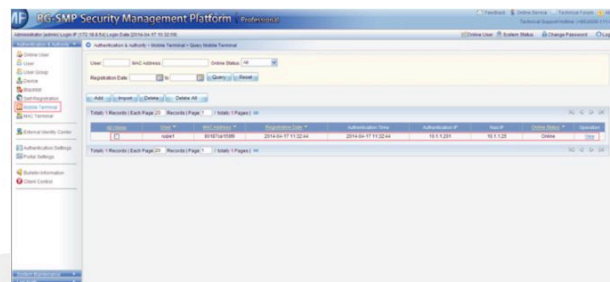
RG-SMP Security Management Platform Professional

Feedback | Online Service | Technical Forum | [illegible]
Technical Support Hotline: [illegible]

Administrator (admin) Login IP: 172.18.8.54 | Login Date:2014-04-17 10:32:55

Online User | System Status | Change Password | Log

Authentication & Authority

Authentication & Authority > Mobile Terminal > Query Mobile Terminal

Online User
User
User Group
Device
Blacklist
Self-Registration
Mobile Terminal
MAC Terminal

External Identity Center

Authentication Settings
Portal Settings

Bulletin Information
Client Control

User: MAC Address: Online Status: All

Registration Date: to Query Reset

Add Import Delete Delete All

Totally 1 Records | Each Page 20 Records | Page 1 / totally 1 Pages |

| | User | MAC Address | Registration Date | Authentication Time | Authentication IP | Nas IP | Online Status | Operation |
|---|---|---|---|---|---|---|---|---|
| | kate1 | 80:f6:1e:f0:89 | 2014-04-17 11:32:44 | 2014-04-17 11:32:44 | 10.1.1.231 | 10.1.1.25 | Online | View |

Totally 1 Records | Each Page 20 Records | Page 1 / totally 1 Pages |

System Management